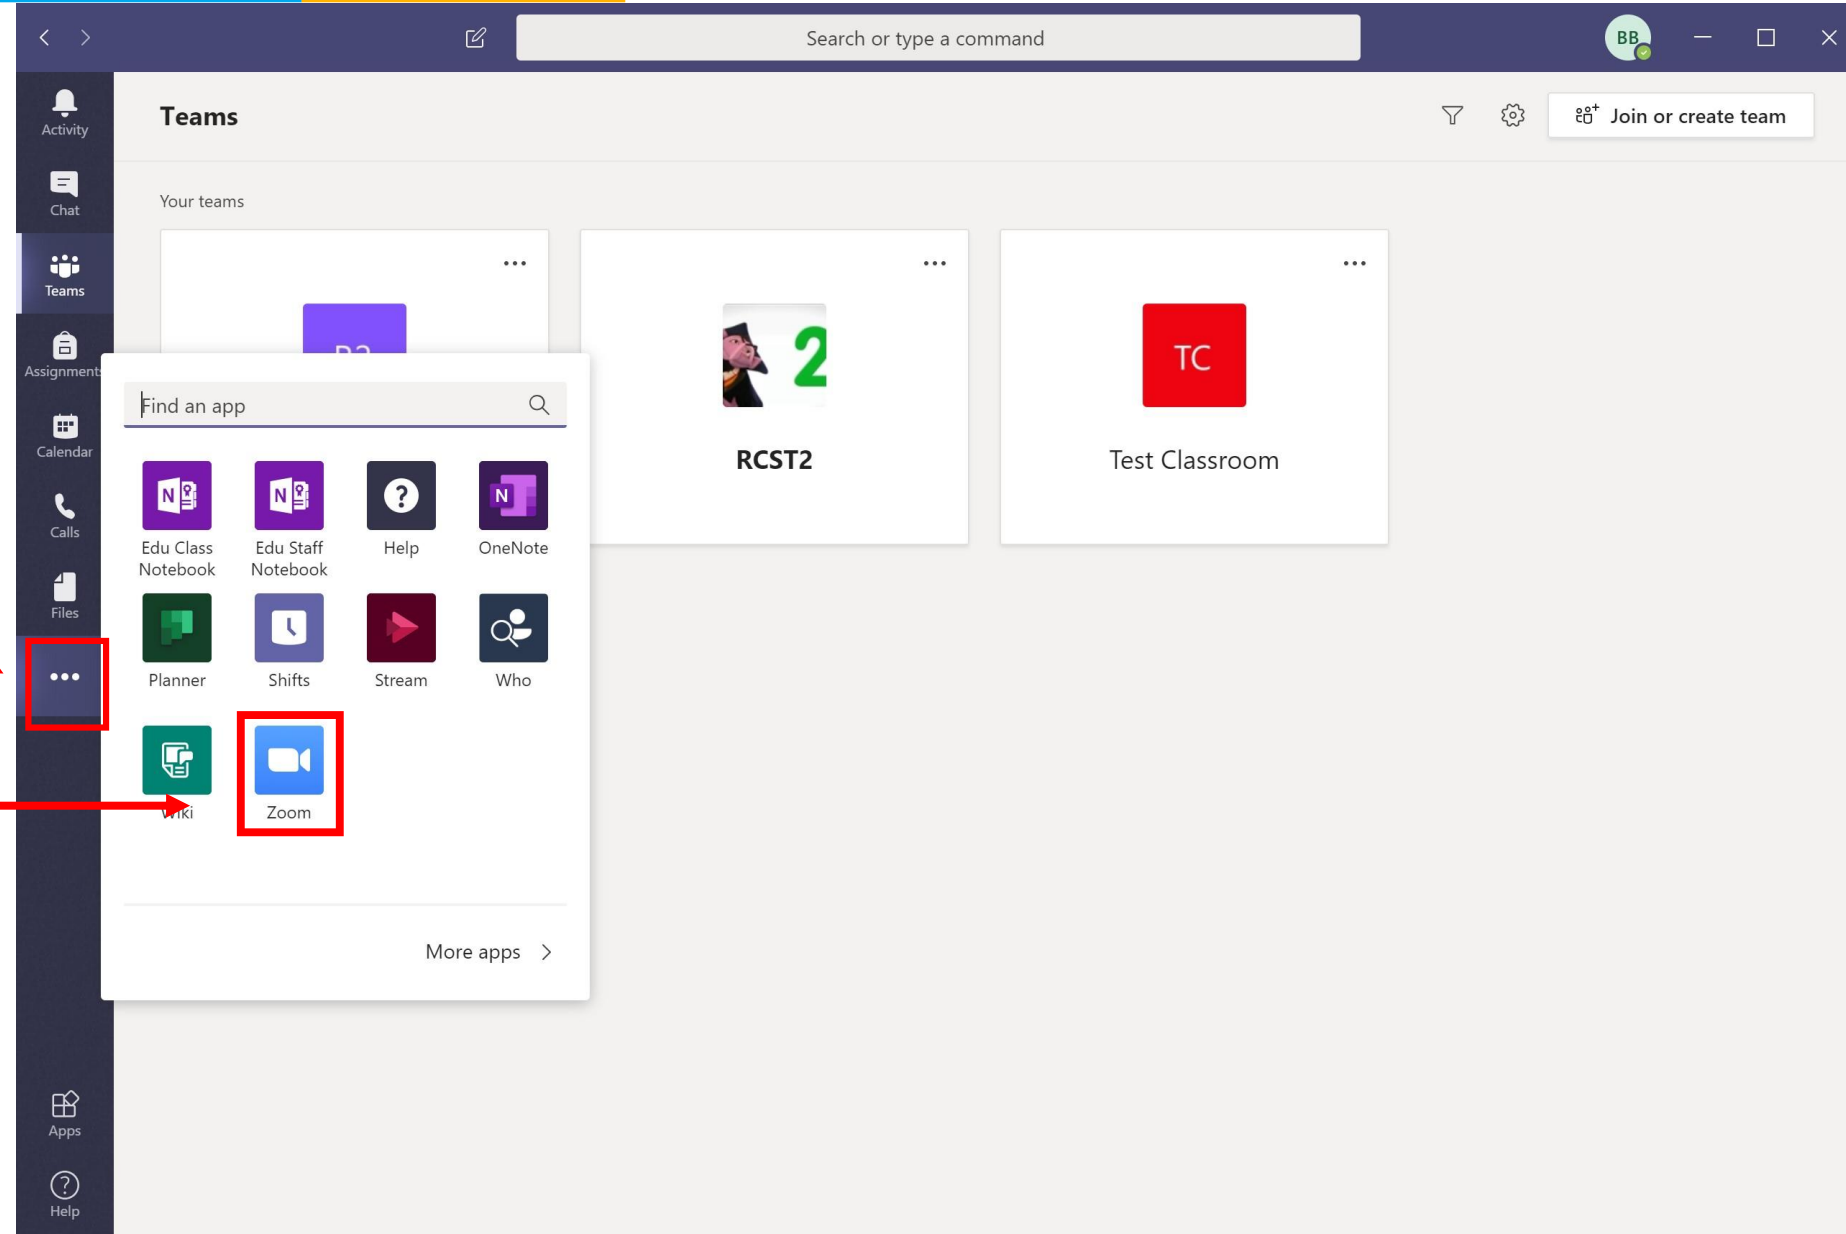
Search or type a command

BB

Activity

Chat

Teams

Assignments

Calendar

Calls

Files

...

Apps

Help

Teams

Join or create team

Your teams

...

...

...

RCST2

TC

Test Classroom

Find an app

Edu Class Notebook

Edu Staff Notebook

Help

OneNote

Planner

Shifts

Stream

Who

Wiki

Zoom

More apps